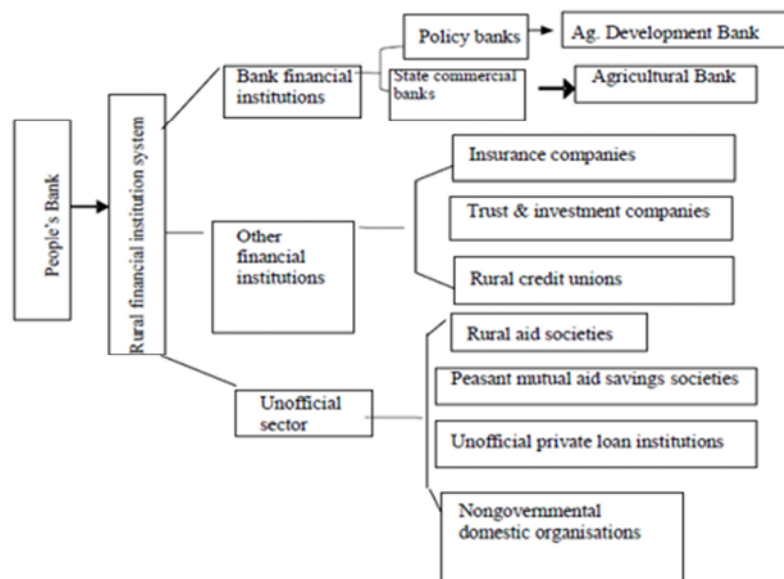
People's Bank

Rural financial institution system

Bank financial institutions

Policy banks

Ag. Development Bank

State commercial banks

Agricultural Bank

Other financial institutions

Insurance companies

Trust & investment companies

Rural credit unions

Unofficial sector

Rural aid societies

Peasant mutual aid savings societies

Unofficial private loan institutions

Nongovernmental domestic organisations